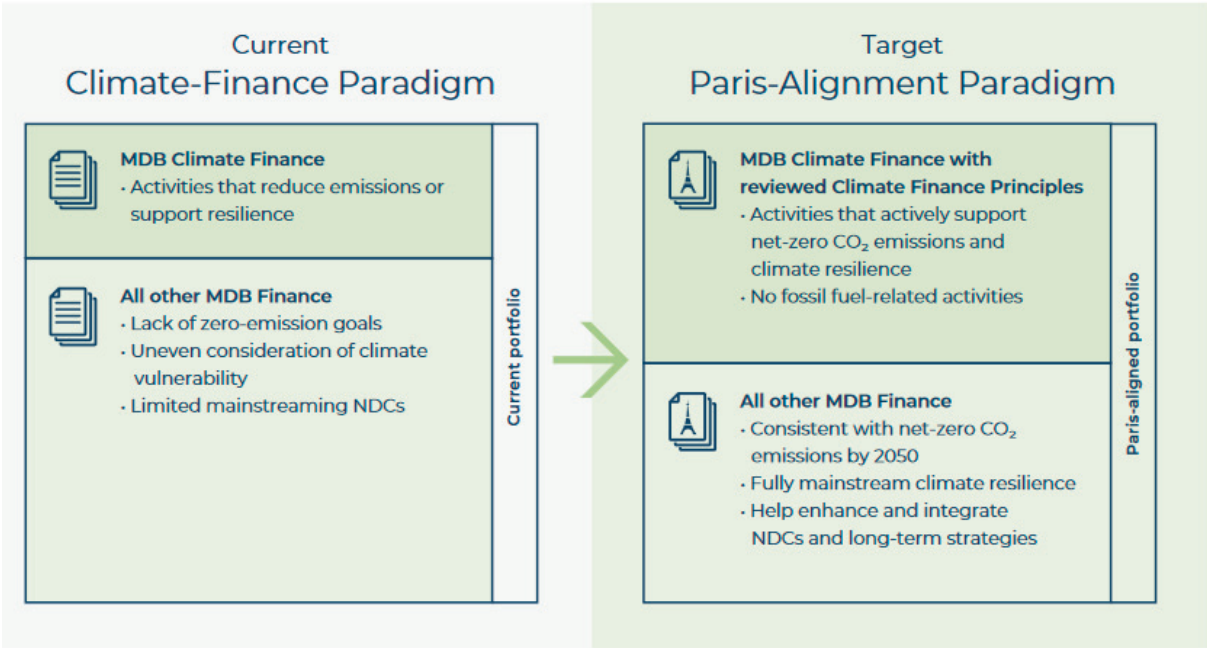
Current
Climate-Finance Paradigm

MDB Climate Finance
• Activities that reduce emissions or support resilience

All other MDB Finance
• Lack of zero-emission goals
• Uneven consideration of climate vulnerability
• Limited mainstreaming NDCs

Current portfolio

Target
Paris-Alignment Paradigm

MDB Climate Finance with reviewed Climate Finance Principles
• Activities that actively support net-zero $CO_2$ emissions and climate resilience
• No fossil fuel-related activities

All other MDB Finance
• Consistent with net-zero $CO_2$ emissions by 2050
• Fully mainstream climate resilience
• Help enhance and integrate NDCs and long-term strategies

Paris-aligned portfolio